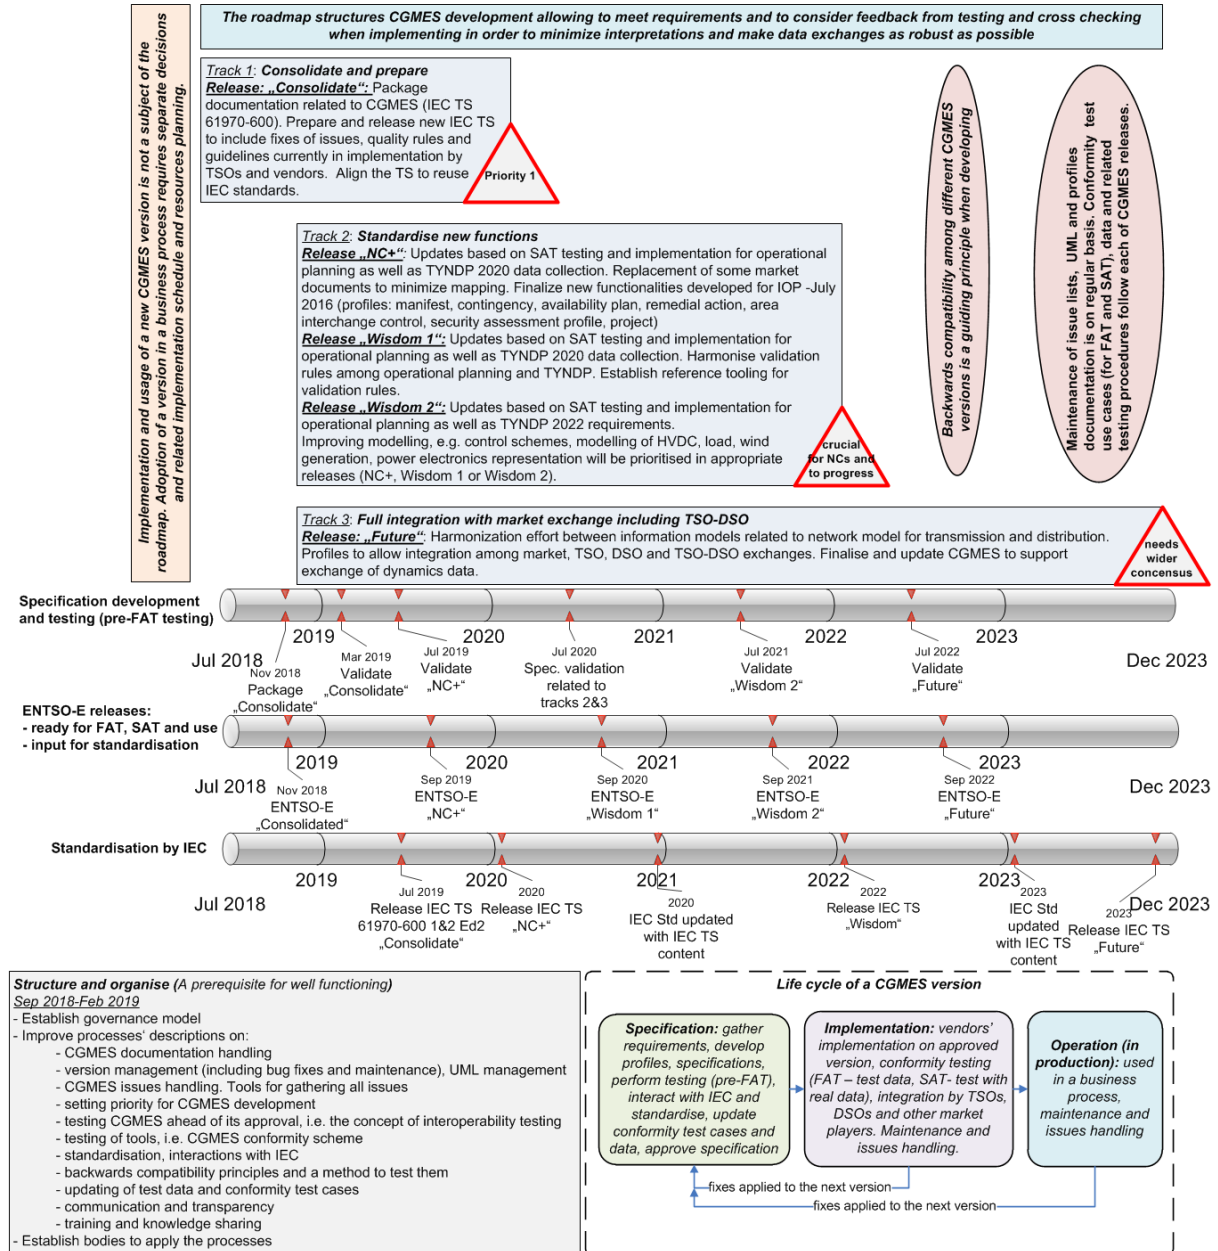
Implementation and usage of a new CGMES version is not a subject of the roadmap. Adoption of a version in a business process requires separate decisions and related implementation schedule and resources planning.

The roadmap structures CGMES development allowing to meet requirements and to consider feedback from testing and cross checking when implementing in order to minimize interpretations and make data exchanges as robust as possible

Track 1: Consolidate and prepare
Release: „Consolidate“: Package documentation related to CGMES (IEC TS 61970-600). Prepare and release new IEC TS to include fixes of issues, quality rules and guidelines currently in implementation by TSOs and vendors. Align the TS to reuse IEC standards.

Priority 1

Track 2: Standardise new functions
Release „NC+“: Updates based on SAT testing and implementation for operational planning as well as TYNDP 2020 data collection. Replacement of some market documents to minimize mapping. Finalize new functionalities developed for IOP -July 2016 (profiles: manifest, contingency, availability plan, remedial action, area interchange control, security assessment profile, project)
Release „Wisdom 1“: Updates based on SAT testing and implementation for operational planning as well as TYNDP 2020 data collection. Harmonise validation rules among operational planning and TYNDP. Establish reference tooling for validation rules.
Release „Wisdom 2“: Updates based on SAT testing and implementation for operational planning as well as TYNDP 2022 requirements.
Improving modelling, e.g. control schemes, modelling of HVDC, load, wind generation, power electronics representation will be prioritised in appropriate releases (NC+, Wisdom 1 or Wisdom 2).

crucial for NCs and to progress

Backwards compatibility among different CGMES versions is a guiding principle when developing

Maintenance of issue lists, UML and profiles documentation is on regular basis. Conformity test use cases (for FAT and SAT), data and related testing procedures follow each of CGMES releases.

Track 3: Full integration with market exchange including TSO-DSO
Release: „Future“: Harmonization effort between information models related to network model for transmission and distribution. Profiles to allow integration among market, TSO, DSO and TSO-DSO exchanges. Finalise and update CGMES to support exchange of dynamics data.

needs wider concensus

Specification development and testing (pre-FAT testing)
Jul 2018 2019 2020 2021 2022 2023 Dec 2023
Nov 2018 Package „Consolidate“
Mar 2019 Validate „Consolidate“
Jul 2019 Validate „NC+“
Jul 2020 Spec. validation related to tracks 2&3
Jul 2021 Validate „Wisdom 2“
Jul 2022 Validate „Future“

ENTSO-E releases:
- ready for FAT, SAT and use
- input for standardisation
Jul 2018 2019 2020 2021 2022 2023 Dec 2023
Nov 2018 ENTSO-E „Consolidated“
Sep 2019 ENTSO-E „NC+“
Sep 2020 ENTSO-E „Wisdom 1“
Sep 2021 ENTSO-E „Wisdom 2“
Sep 2022 ENTSO-E „Future“

Standardisation by IEC
Jul 2018 2019 2020 2021 2022 2023 Dec 2023
Jul 2019 Release IEC TS 61970-600 1&2 Ed2 „Consolidate“
2020 Release IEC TS „NC+“
2020 IEC Std updated with IEC TS content
2022 Release IEC TS „Wisdom“
2023 IEC Std updated with IEC TS content
2023 Release IEC TS „Future“

Structure and organise (A prerequisite for well functioning)
Sep 2018-Feb 2019
- Establish governance model
- Improve processes‘ descriptions on:
- CGMES documentation handling
- version management (including bug fixes and maintenance), UML management
- CGMES issues handling. Tools for gathering all issues
- setting priority for CGMES development
- testing CGMES ahead of its approval, i.e. the concept of interoperability testing
- testing of tools, i.e. CGMES conformity scheme
- standardisation, interactions with IEC
- backwards compatibility principles and a method to test them
- updating of test data and conformity test cases
- communication and transparency
- training and knowledge sharing
- Establish bodies to apply the processes

Life cycle of a CGMES version
Specification: gather requirements, develop profiles, specifications, perform testing (pre-FAT), interact with IEC and standardise, update conformity test cases and data, approve specification
Implementation: vendors' implementation on approved version, conformity testing (FAT – test data, SAT- test with real data), integration by TSOs, DSOs and other market players. Maintenance and issues handling.
Operation (in production): used in a business process, maintenance and issues handling
fixes applied to the next version
fixes applied to the next version